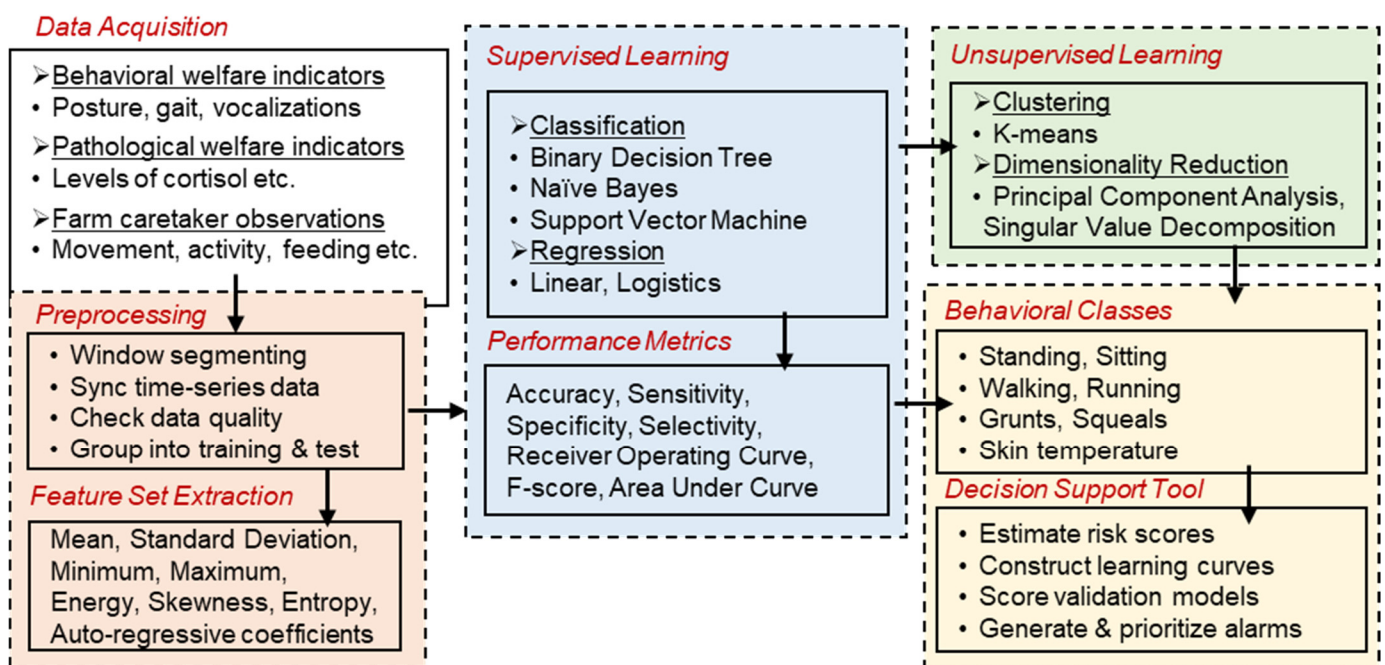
Data Acquisition

➢Behavioral welfare indicators
• Posture, gait, vocalizations
➢Pathological welfare indicators
• Levels of cortisol etc.
➢Farm caretaker observations
• Movement, activity, feeding etc.

Preprocessing

• Window segmenting
• Sync time-series data
• Check data quality
• Group into training & test

Feature Set Extraction

Mean, Standard Deviation, Minimum, Maximum, Energy, Skewness, Entropy, Auto-regressive coefficients

Supervised Learning

➢Classification
• Binary Decision Tree
• Naïve Bayes
• Support Vector Machine
➢Regression
• Linear, Logistics

Performance Metrics

Accuracy, Sensitivity, Specificity, Selectivity, Receiver Operating Curve, F-score, Area Under Curve

Unsupervised Learning

➢Clustering
• K-means
➢Dimensionality Reduction
• Principal Component Analysis, Singular Value Decomposition

Behavioral Classes

• Standing, Sitting
• Walking, Running
• Grunts, Squeals
• Skin temperature

Decision Support Tool

• Estimate risk scores
• Construct learning curves
• Score validation models
• Generate & prioritize alarms